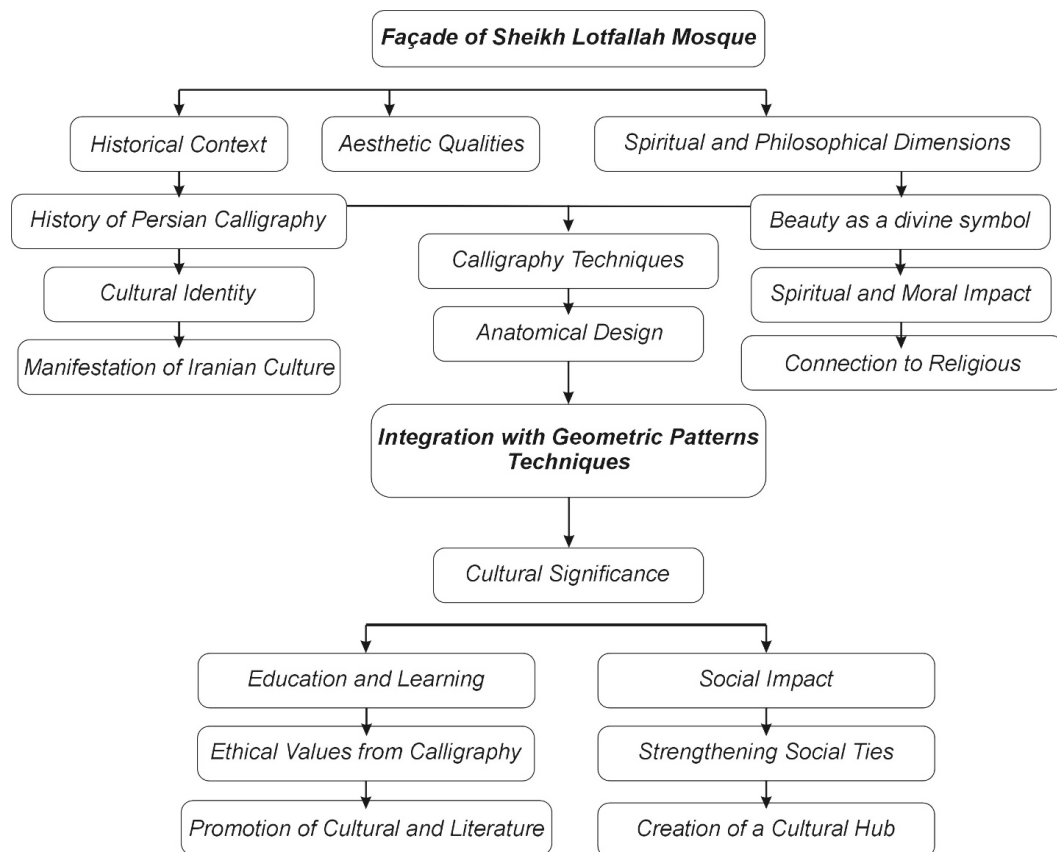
Façade of Sheikh Lotfallah Mosque

Historical Context

Aesthetic Qualities

Spiritual and Philosophical Dimensions

History of Persian Calligraphy

Beauty as a divine symbol

Calligraphy Techniques

Cultural Identity

Spiritual and Moral Impact

Anatomical Design

Manifestation of Iranian Culture

Connection to Religious

Integration with Geometric Patterns Techniques

Cultural Significance

Education and Learning

Social Impact

Ethical Values from Calligraphy

Strengthening Social Ties

Promotion of Cultural and Literature

Creation of a Cultural Hub